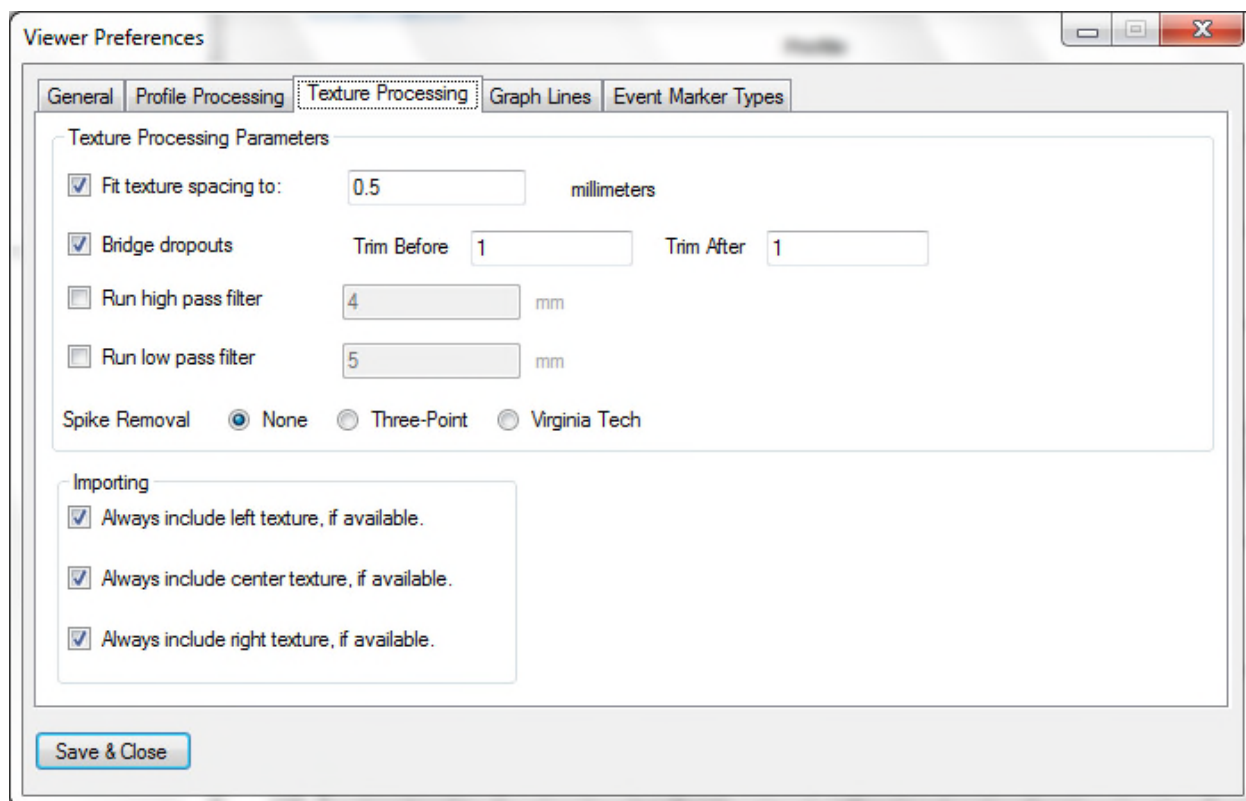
Viewer Preferences

General | Profile Processing | Texture Processing | Graph Lines | Event Marker Types

Texture Processing Parameters

Fit texture spacing to: 0.5 millimeters

Bridge dropouts Trim Before 1 Trim After 1

Run high pass filter 4 mm

Run low pass filter 5 mm

Spike Removal None Three-Point Virginia Tech

Importing

Always include left texture, if available.

Always include center texture, if available.

Always include right texture, if available.

Save & Close